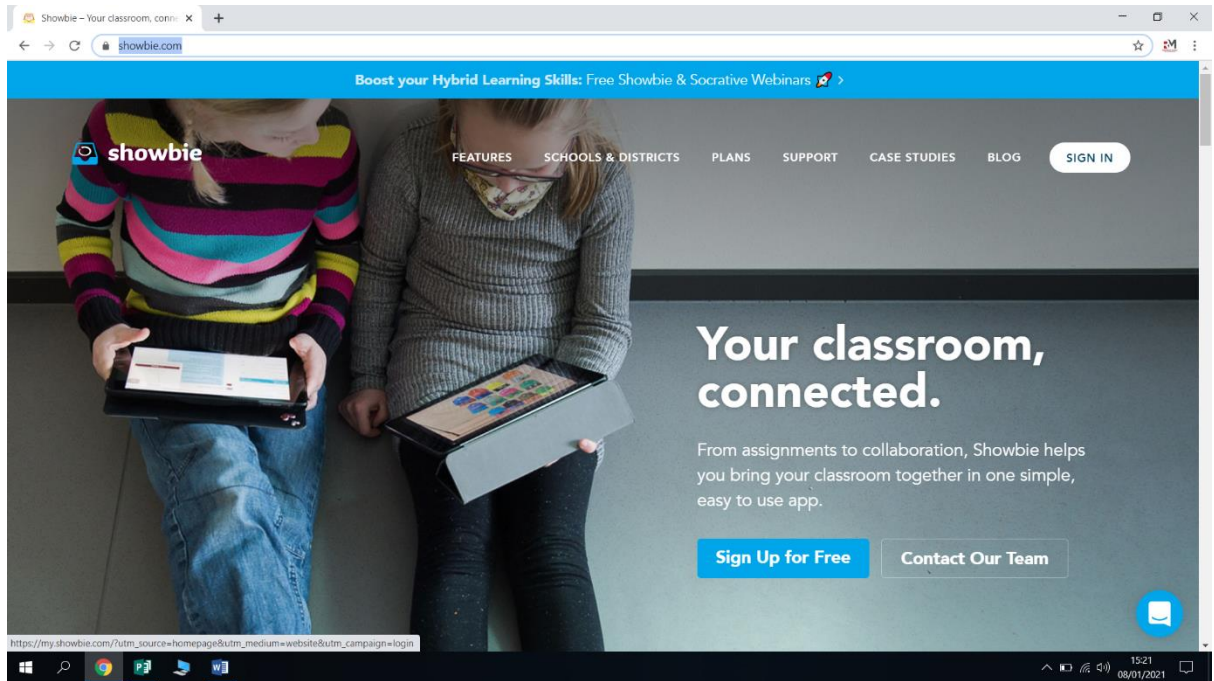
Showbie – Your classroom, conn ×

showbie.com

Boost your Hybrid Learning Skills: Free Showbie & Socrative Webinars >

showbie

FEATURES SCHOOLS & DISTRICTS PLANS SUPPORT CASE STUDIES BLOG SIGN IN

Your classroom, connected.

From assignments to collaboration, Showbie helps you bring your classroom together in one simple, easy to use app.

Sign Up for Free

Contact Our Team

https://my.showbie.com/?utm_source=homepage&utm_medium=website&utm_campaign=login

15:21
08/01/2021